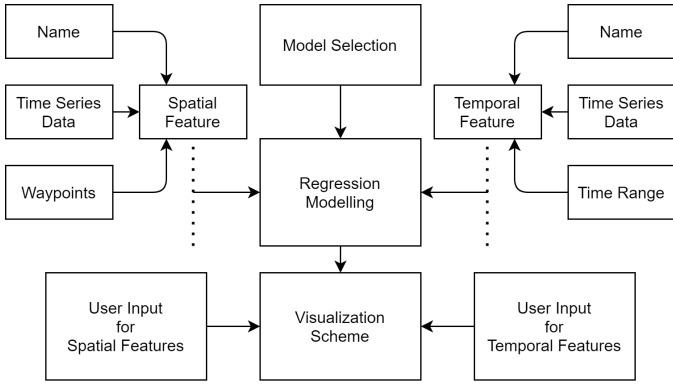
Name

Model Selection

Name

Time Series Data

Spatial Feature

Temporal Feature

Time Series Data

Waypoints

Regression Modelling

Time Range

User Input for Spatial Features

Visualization Scheme

User Input for Temporal Features